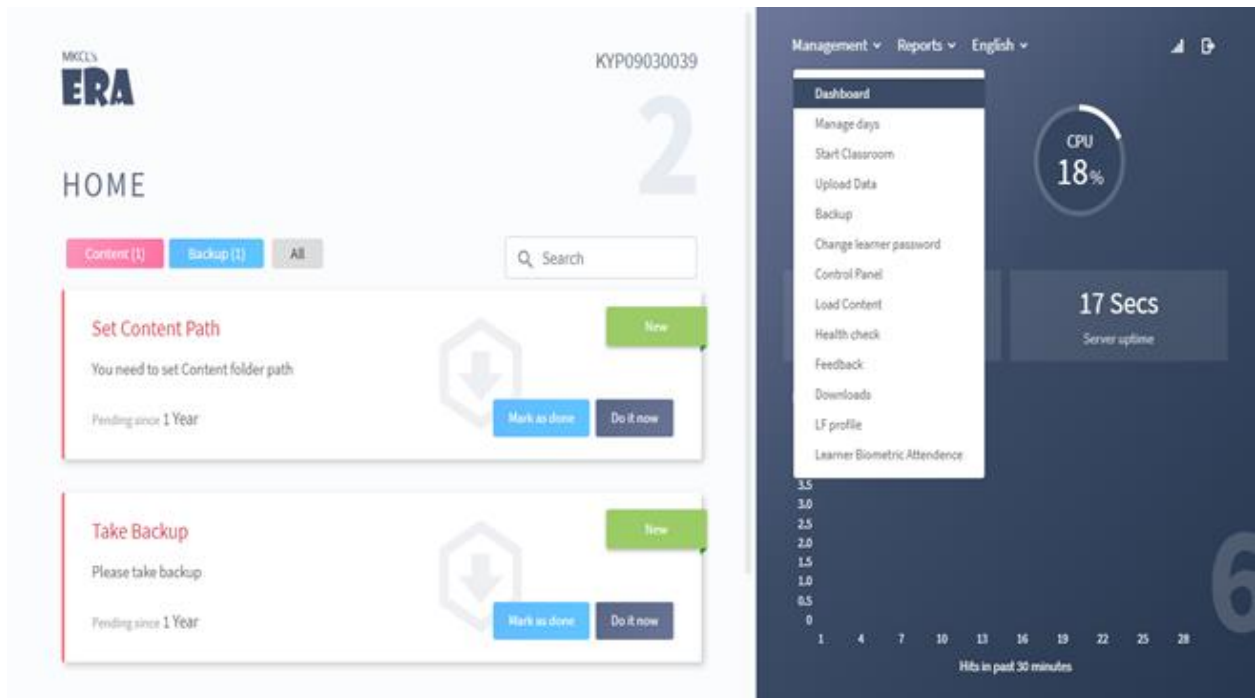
MKCL's
ERA

KYP09030039

2

HOME

Content (1) Backup (1) All

Search

Set Content Path

New

You need to set Content folder path

Pending since 1 Year

Mark as done Do it now

Take Backup

New

Please take backup

Pending since 1 Year

Mark as done Do it now

Management Reports English

Dashboard
Manage days
Start Classroom
Upload Data
Backup
Change learner password
Control Panel
Load Content
Health check
Feedback
Downloads
LF profile
Learner Biometric Attendence

CPU
18%

17 Secs
Server uptime

3.5
3.0
2.5
2.0
1.5
1.0
0.5
0

1 4 7 10 13 16 19 22 25 28

Hits in past 30 minutes

6